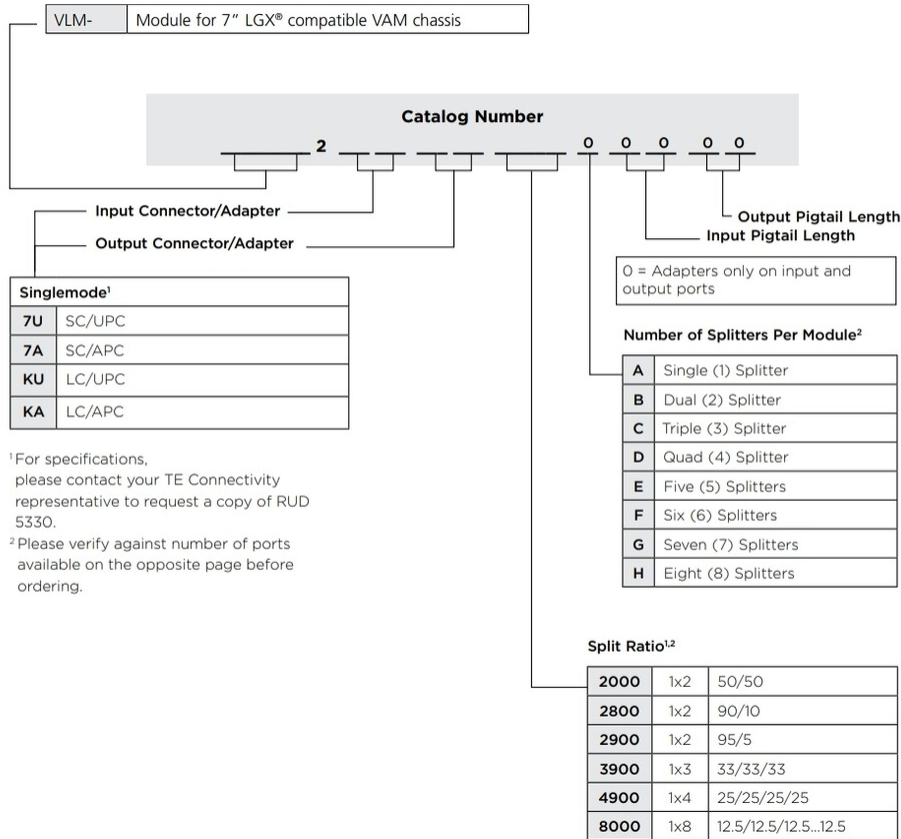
| VLM- | Module for 7" LGX® compatible VAM chassis |
|---|---|

Catalog Number

___ 2 _ _ _ _ ___ 0 0 0 0 0

Input Connector/Adapter

Output Connector/Adapter

Output Pigtail Length

Input Pigtail Length

0 = Adapters only on input and output ports

| Singlemode¹ | |
|---|---|
| 7U | SC/UPC |
| 7A | SC/APC |
| KU | LC/UPC |
| KA | LC/APC |

¹For specifications, please contact your TE Connectivity representative to request a copy of RUD 5330.

²Please verify against number of ports available on the opposite page before ordering.

Number of Splitters Per Module²

| | |
|---|---|
| A | Single (1) Splitter |
| B | Dual (2) Splitter |
| C | Triple (3) Splitter |
| D | Quad (4) Splitter |
| E | Five (5) Splitters |
| F | Six (6) Splitters |
| G | Seven (7) Splitters |
| H | Eight (8) Splitters |

Split Ratio¹,²

| | | |
|---|---|---|
| 2000 | 1x2 | 50/50 |
| 2800 | 1x2 | 90/10 |
| 2900 | 1x2 | 95/5 |
| 3900 | 1x3 | 33/33/33 |
| 4900 | 1x4 | 25/25/25/25 |
| 8000 | 1x8 | 12.5/12.5/12.5...12.5 |